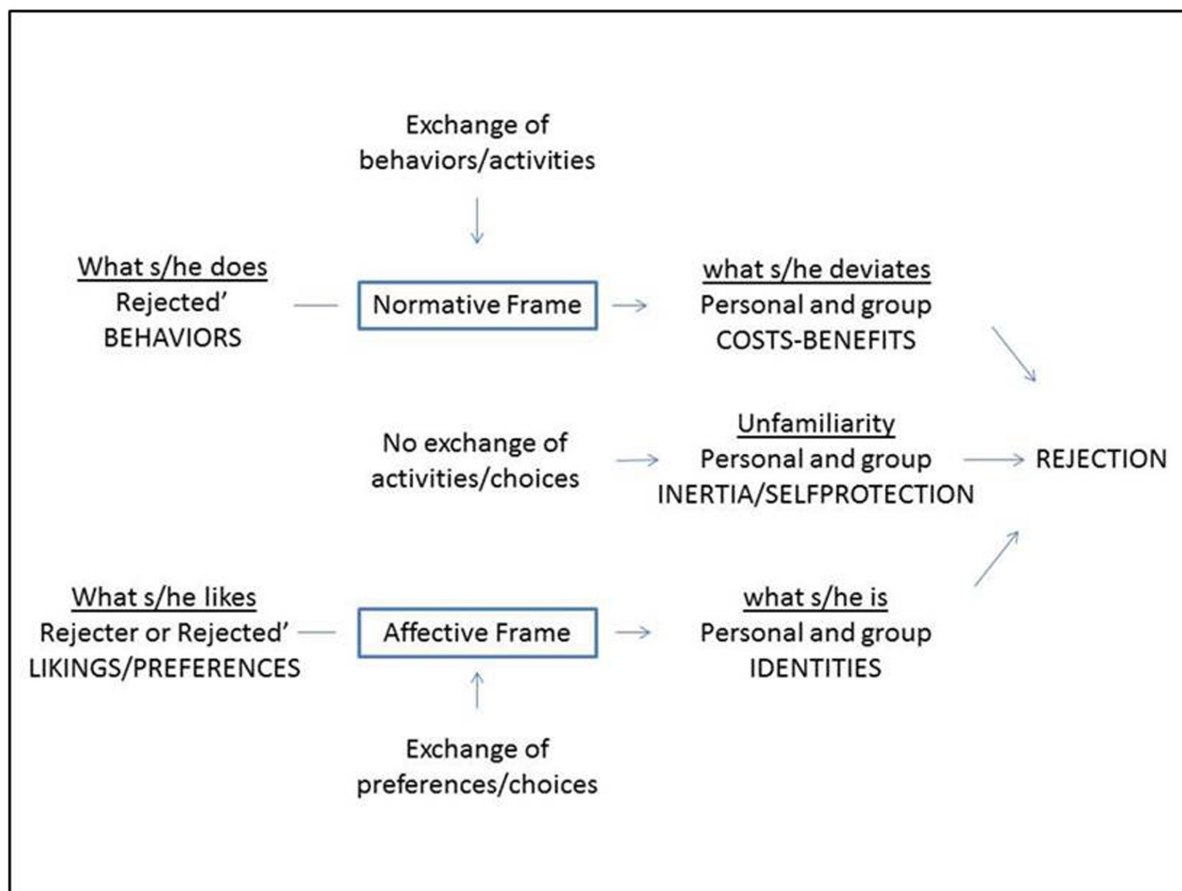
Exchange of behaviors/activities

What s/he does
Rejected' BEHAVIORS

Normative Frame

what s/he deviates
Personal and group COSTS-BENEFITS

No exchange of activities/choices

Unfamiliarity
Personal and group INERTIA/SELFPROTECTION

REJECTION

What s/he likes
Rejecter or Rejected' LIKINGS/PREFERENCES

Affective Frame

what s/he is
Personal and group IDENTITIES

Exchange of preferences/choices